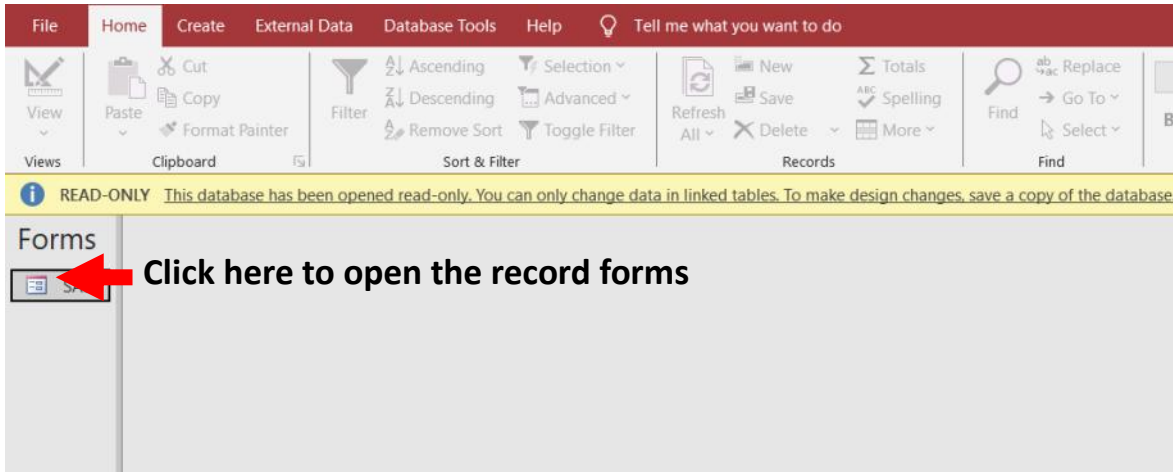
File Home Create External Data Database Tools Help Tell me what you want to do

View
Views

Paste
Cut
Copy
Format Painter
Clipboard

Filter
Ascending
Descending
Remove Sort
Selection
Advanced
Toggle Filter
Sort & Filter

Refresh All
New
Save
Delete
Totals
Spelling
More
Records

Find
Replace
Go To
Select
Find

B

READ-ONLY This database has been opened read-only. You can only change data in linked tables. To make design changes, save a copy of the database

Forms

SA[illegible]

Click here to open the record forms